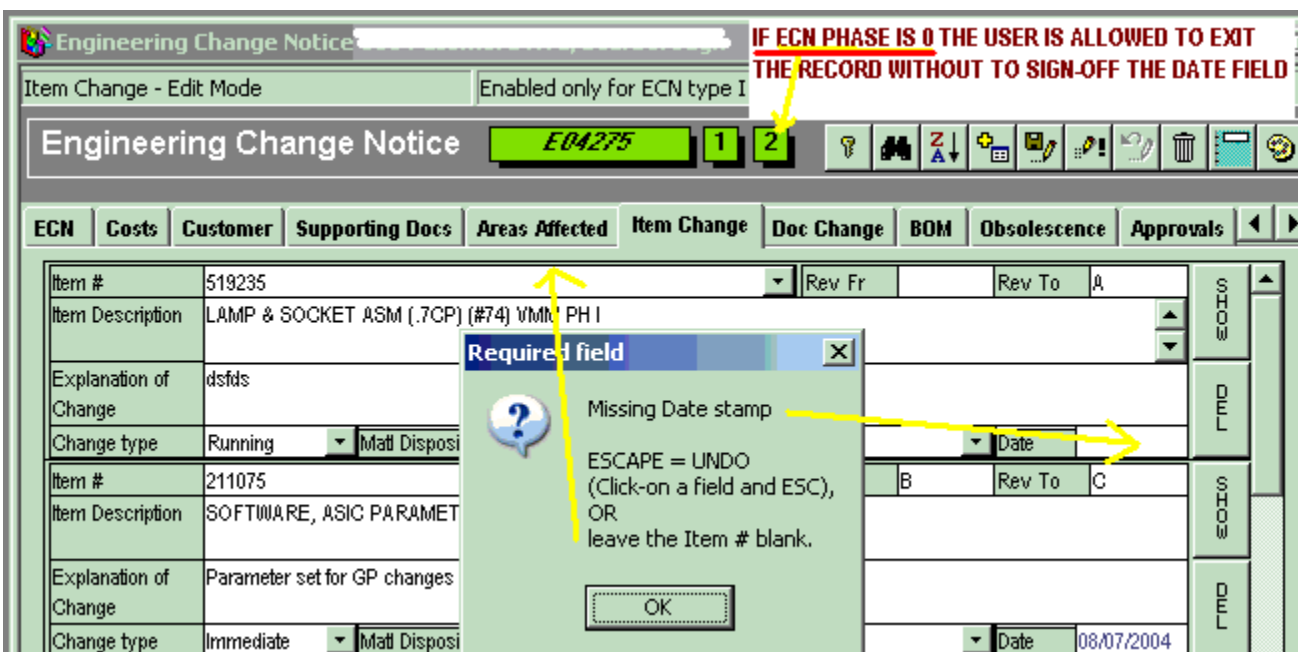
Engineering Change Notice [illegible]

IF ECN PHASE IS 0 THE USER IS ALLOWED TO EXIT THE RECORD WITHOUT TO SIGN-OFF THE DATE FIELD

Item Change - Edit Mode

Enabled only for ECN type I

Engineering Change Notice

E04275

1

2

ECN | Costs | Customer | Supporting Docs | Areas Affected | Item Change | Doc Change | BOM | Obsolescence | Approvals

Item # 519235

Rev Fr

Rev To A

Item Description LAMP & SOCKET ASM (.7CP) (#74) VMM PH I

SHOW

Explanation of Change dsfds

DEL

Change type Running

Matl Disposi

Date

Item # 211075

B

Rev To C

Item Description SOFTWARE, ASIC PARAMET

SHOW

Explanation of Change Parameter set for GP changes

DEL

Change type Immediate

Matl Disposi

Date 08/07/2004

Required field

Missing Date stamp

ESCAPE = UNDO
(Click-on a field and ESC),
OR
leave the Item # blank.

OK